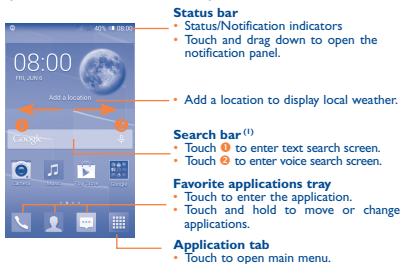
40% 08:00

08:00

FRI, JUNE 6

Add a location

1

2

Google

Camera

Music

Play Store

Google

Status bar
• Status/Notification indicators
• Touch and drag down to open the notification panel.

• Add a location to display local weather.

Search bar $^{(1)}$
• Touch 1 to enter text search screen.
• Touch 2 to enter voice search screen.

Favorite applications tray
• Touch to enter the application.
• Touch and hold to move or change applications.

Application tab
• Touch to open main menu.